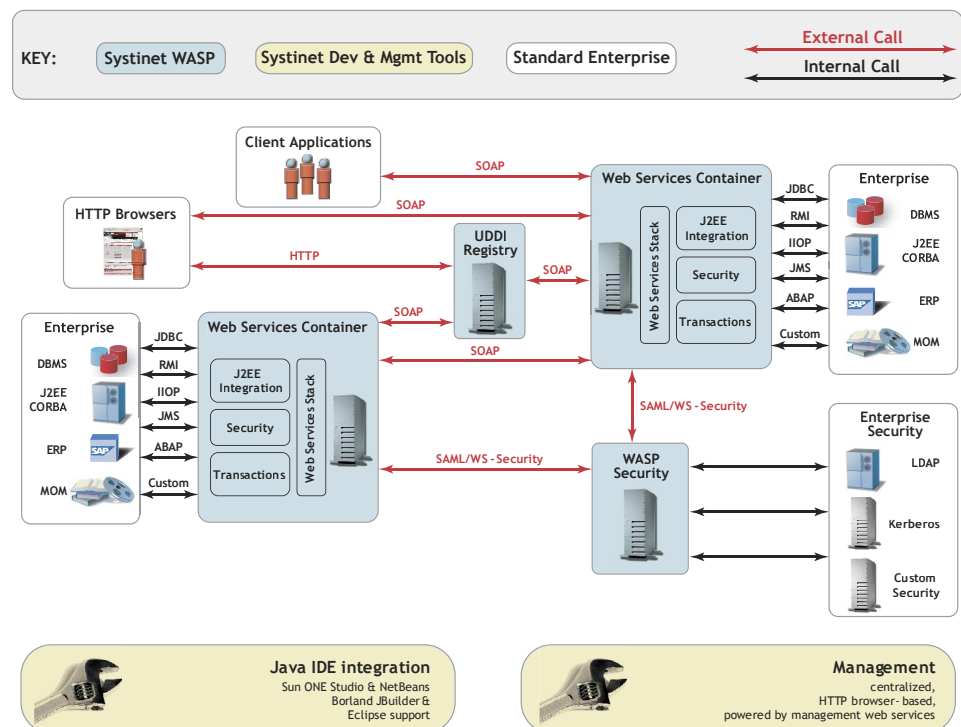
KEY: Systinet WASP Systinet Dev & Mgmt Tools Standard Enterprise External Call Internal Call

Client Applications

SOAP

Web Services Container

JDBC

Enterprise

DBMS

HTTP Browsers

SOAP

RMI

J2EE Integration

J2EE CORBA

Web Services Stack

UDDI Registry

IIOP

HTTP

Security

JMS

SOAP

ABAP

ERP

Transactions

SOAP

Custom

MOM

Enterprise

JDBC

Web Services Container

DBMS

RMI

SOAP

J2EE CORBA

J2EE Integration

IIOP

Web Services Stack

SAML/WS-Security

JMS

Security

Enterprise Security

ERP

ABAP

SAML/WS-Security

WASP Security

LDAP

Transactions

MOM

Custom

Kerberos

Custom Security

Java IDE integration
Sun ONE Studio & NetBeans
Borland JBuilder &
Eclipse support

Management
centralized,
HTTP browser-based,
powered by management web services